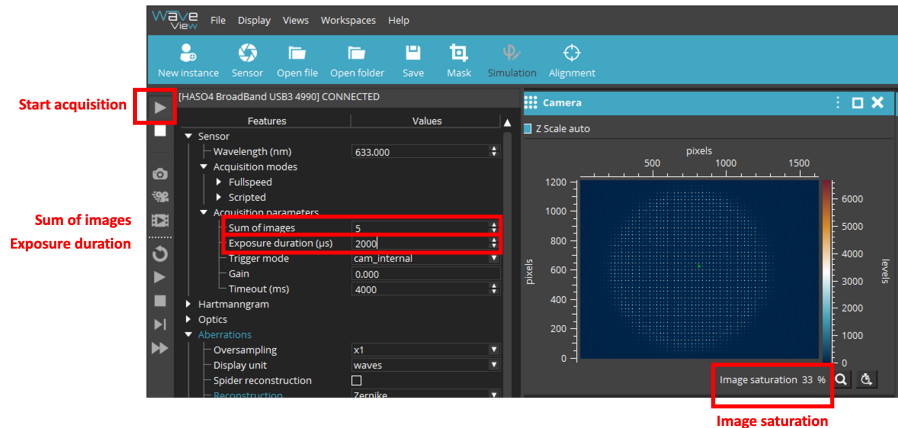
Wave View

File Display Views Workspaces Help

New instance Sensor Open file Open folder Save Mask Simulation Alignment

Start acquisition

[HASO4 BroadBand USB3 4990] CONNECTED

| Features | Values |
|---|---|
| Sensor | |
| Wavelength (nm) | 633,000 |
| Acquisition modes | |
| Fullspeed | |
| Scripted | |
| Acquisition parameters | |
| Sum of images | 5 |
| Exposure duration (µs) | 2000 |
| Trigger mode | cam_internal |
| Gain | 0,000 |
| Timeout (ms) | 4000 |
| Hartmanngram | |
| Optics | |
| Aberrations | |
| Oversampling | x1 |
| Display unit | waves |
| Spider reconstruction | |
| Reconstruction | Zernike |

Sum of images
Exposure duration

Camera

Z Scale auto

pixels
500 1000 1500
1200 1000 800 600 400 200 0
pixels
6000 5000 4000 3000 2000 1000 0
levels

Image saturation 33 %

Image saturation